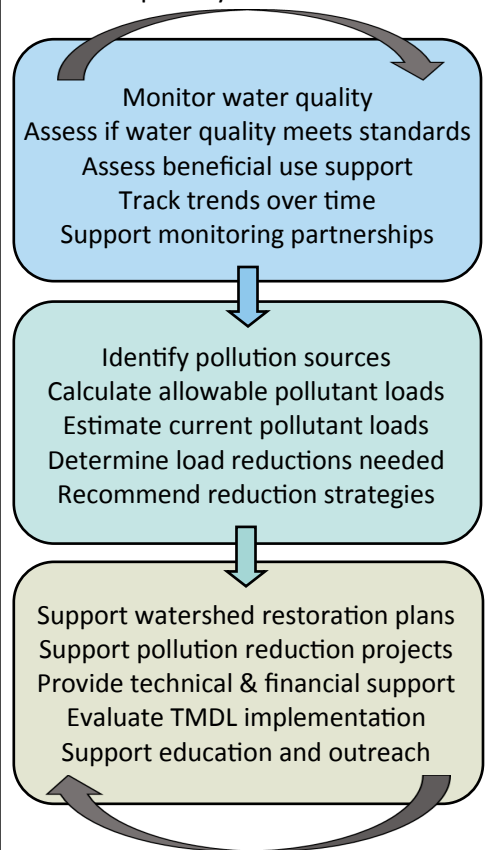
Monitor water quality
Assess if water quality meets standards
Assess beneficial use support
Track trends over time
Support monitoring partnerships

Identify pollution sources
Calculate allowable pollutant loads
Estimate current pollutant loads
Determine load reductions needed
Recommend reduction strategies

Support watershed restoration plans
Support pollution reduction projects
Provide technical & financial support
Evaluate TMDL implementation
Support education and outreach